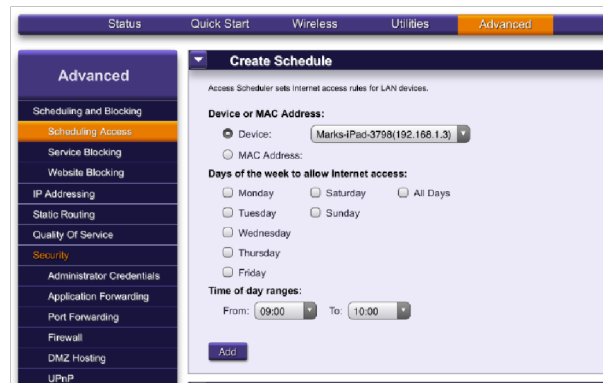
Status Quick Start Wireless Utilities Advanced

Advanced

Scheduling and Blocking
Scheduling Access
Service Blocking
Website Blocking
IP Addressing
Static Routing
Quality Of Service
Security
Administrator Credentials
Application Forwarding
Port Forwarding
Firewall
DMZ Hosting
UPnP

Create Schedule

Access Scheduler sets Internet access rules for LAN devices.

Device or MAC Address:
Device: Marks-iPad-3798(192.168.1.3)
MAC Address:

Days of the week to allow Internet access:
Monday
Saturday
All Days
Tuesday
Sunday
Wednesday
Thursday
Friday

Time of day ranges:
From: 09:00 To: 10:00

Add